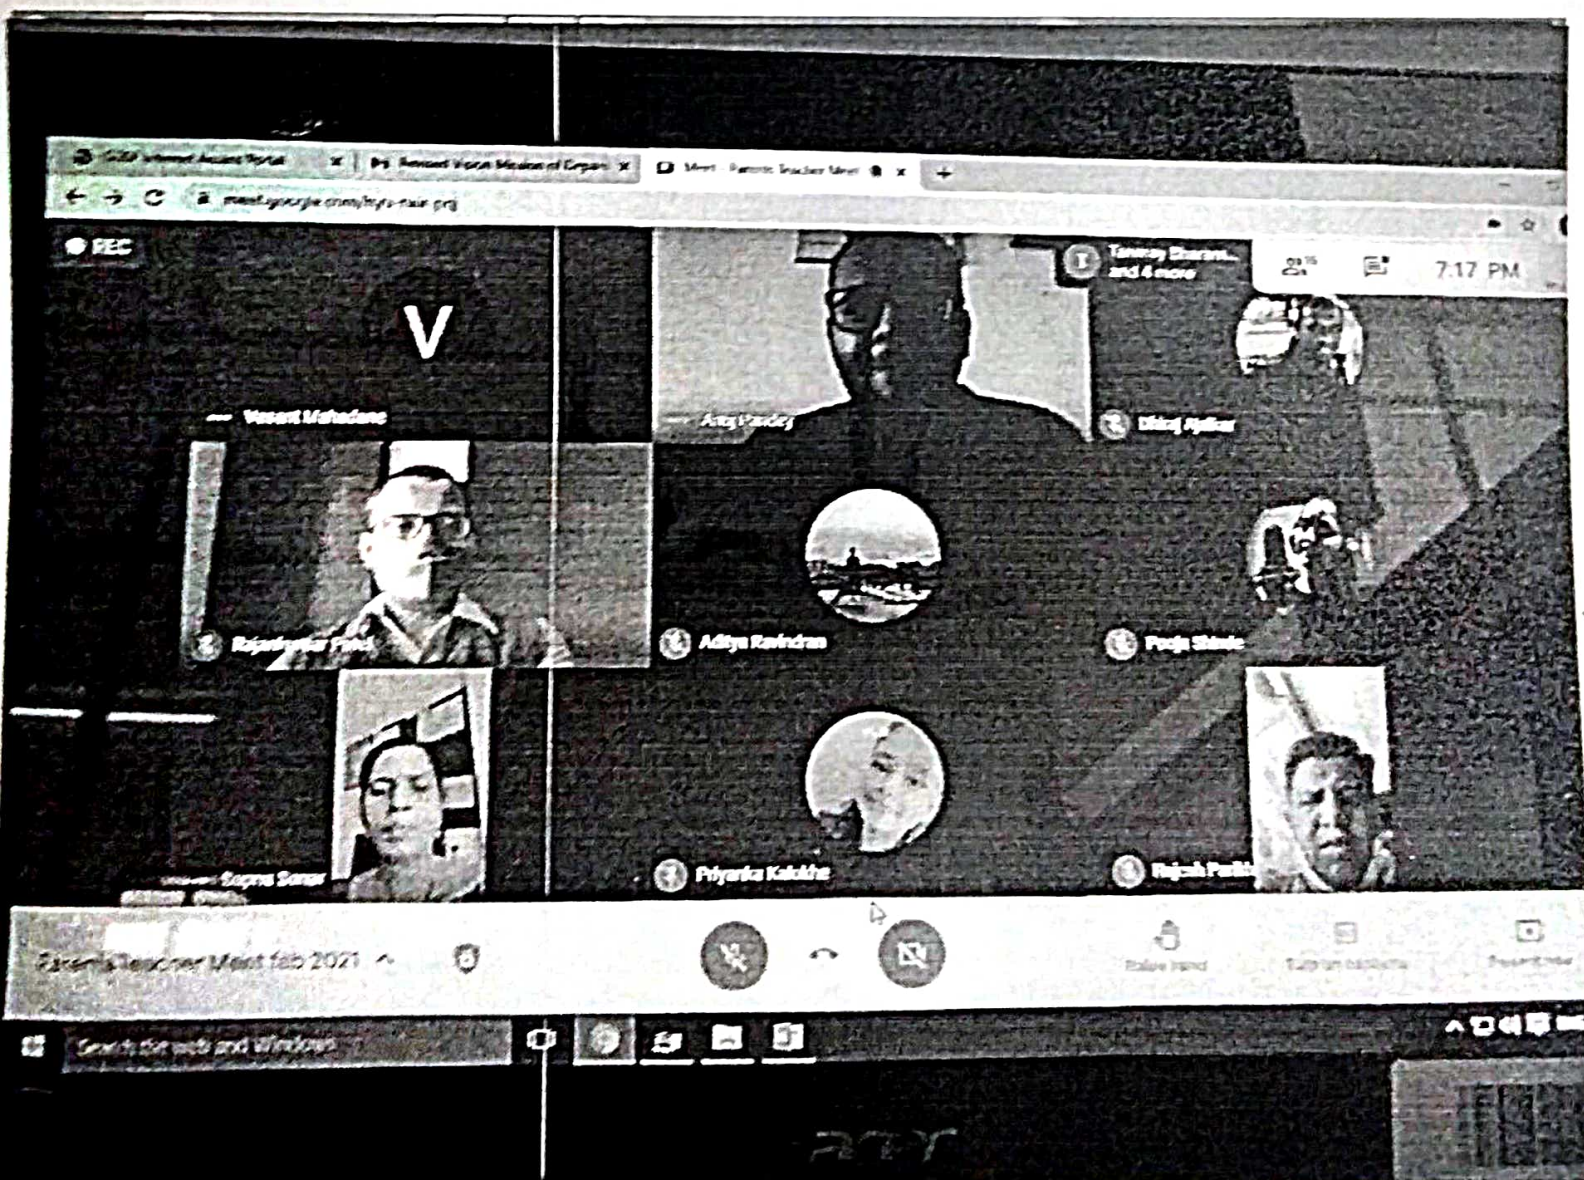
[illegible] Internet Access Portal
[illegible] Mission of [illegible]
Meet - Parents Teacher Meet
meet.google.com/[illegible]
REC
V
Vasant Mahadane
Anuj Pandey
Tanmay Bharam... and 4 more
7:17 PM
Dhiraj Ajalkar
Rajendrakumar Patel
Aditya Ravindran
Pooja Shinde
Sapna Sanar
Priyanka Kalokhe
Rajesh Parikh
Parents Teacher Meet feb 2021
Raise hand
Turn on captions
Present now
Search the web and Windows
acer